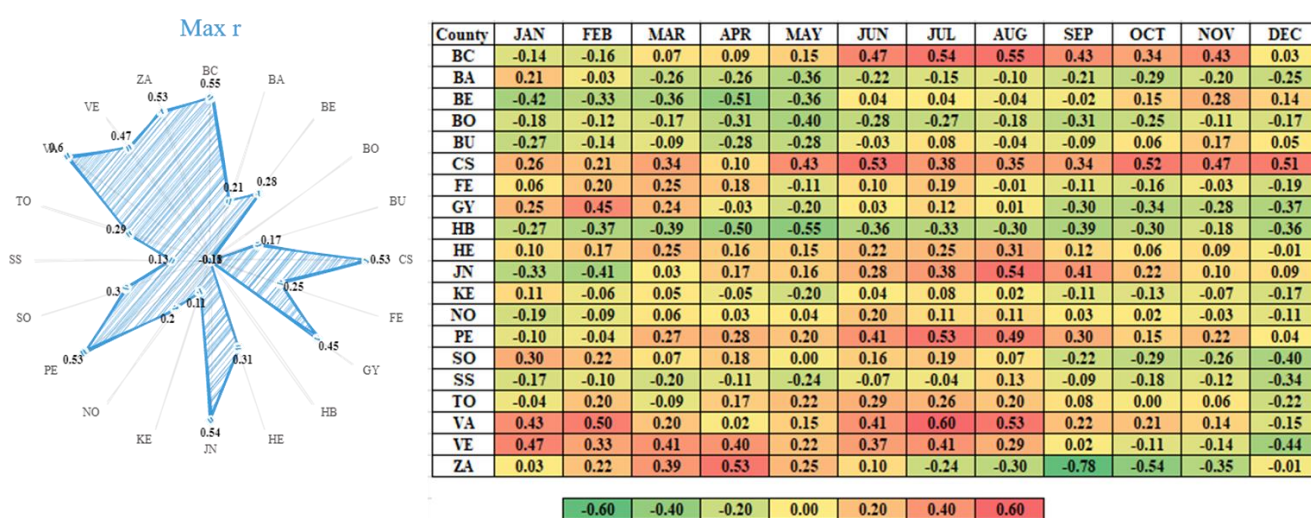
Max r

BC
0.55
BA
BE
BO
BU
CS
0.53
FE
GY
HB
HE
JN
0.54
KE
NO
PE
0.53
SO
SS
TO
VA
0.6
VE
0.47
ZA
0.53
0.21
0.28
0.17
0.25
0.45
0.31
0.11
0.2
0.3
0.13
0.29
-0.18

| County | JAN | FEB | MAR | APR | MAY | JUN | JUL | AUG | SEP | OCT | NOV | DEC |
|---|---|---|---|---|---|---|---|---|---|---|---|---|
| BC | -0.14 | -0.16 | 0.07 | 0.09 | 0.15 | 0.47 | 0.54 | 0.55 | 0.43 | 0.34 | 0.43 | 0.03 |
| BA | 0.21 | -0.03 | -0.26 | -0.26 | -0.36 | -0.22 | -0.15 | -0.10 | -0.21 | -0.29 | -0.20 | -0.25 |
| BE | -0.42 | -0.33 | -0.36 | -0.51 | -0.36 | 0.04 | 0.04 | -0.04 | -0.02 | 0.15 | 0.28 | 0.14 |
| BO | -0.18 | -0.12 | -0.17 | -0.31 | -0.40 | -0.28 | -0.27 | -0.18 | -0.31 | -0.25 | -0.11 | -0.17 |
| BU | -0.27 | -0.14 | -0.09 | -0.28 | -0.28 | -0.03 | 0.08 | -0.04 | -0.09 | 0.06 | 0.17 | 0.05 |
| CS | 0.26 | 0.21 | 0.34 | 0.10 | 0.43 | 0.53 | 0.38 | 0.35 | 0.34 | 0.52 | 0.47 | 0.51 |
| FE | 0.06 | 0.20 | 0.25 | 0.18 | -0.11 | 0.10 | 0.19 | -0.01 | -0.11 | -0.16 | -0.03 | -0.19 |
| GY | 0.25 | 0.45 | 0.24 | -0.03 | -0.20 | 0.03 | 0.12 | 0.01 | -0.30 | -0.34 | -0.28 | -0.37 |
| HB | -0.27 | -0.37 | -0.39 | -0.50 | -0.55 | -0.36 | -0.33 | -0.30 | -0.39 | -0.30 | -0.18 | -0.36 |
| HE | 0.10 | 0.17 | 0.25 | 0.16 | 0.15 | 0.22 | 0.25 | 0.31 | 0.12 | 0.06 | 0.09 | -0.01 |
| JN | -0.33 | -0.41 | 0.03 | 0.17 | 0.16 | 0.28 | 0.38 | 0.54 | 0.41 | 0.22 | 0.10 | 0.09 |
| KE | 0.11 | -0.06 | 0.05 | -0.05 | -0.20 | 0.04 | 0.08 | 0.02 | -0.11 | -0.13 | -0.07 | -0.17 |
| NO | -0.19 | -0.09 | 0.06 | 0.03 | 0.04 | 0.20 | 0.11 | 0.11 | 0.03 | 0.02 | -0.03 | -0.11 |
| PE | -0.10 | -0.04 | 0.27 | 0.28 | 0.20 | 0.41 | 0.53 | 0.49 | 0.30 | 0.15 | 0.22 | 0.04 |
| SO | 0.30 | 0.22 | 0.07 | 0.18 | 0.00 | 0.16 | 0.19 | 0.07 | -0.22 | -0.29 | -0.26 | -0.40 |
| SS | -0.17 | -0.10 | -0.20 | -0.11 | -0.24 | -0.07 | -0.04 | 0.13 | -0.09 | -0.18 | -0.12 | -0.34 |
| TO | -0.04 | 0.20 | -0.09 | 0.17 | 0.22 | 0.29 | 0.26 | 0.20 | 0.08 | 0.00 | 0.06 | -0.22 |
| VA | 0.43 | 0.50 | 0.20 | 0.02 | 0.15 | 0.41 | 0.60 | 0.53 | 0.22 | 0.21 | 0.14 | -0.15 |
| VE | 0.47 | 0.33 | 0.41 | 0.40 | 0.22 | 0.37 | 0.41 | 0.29 | 0.02 | -0.11 | -0.14 | -0.44 |
| ZA | 0.03 | 0.22 | 0.39 | 0.53 | 0.25 | 0.10 | -0.24 | -0.30 | -0.78 | -0.54 | -0.35 | -0.01 |

| -0.60 | -0.40 | -0.20 | 0.00 | 0.20 | 0.40 | 0.60 |
|---|---|---|---|---|---|---|